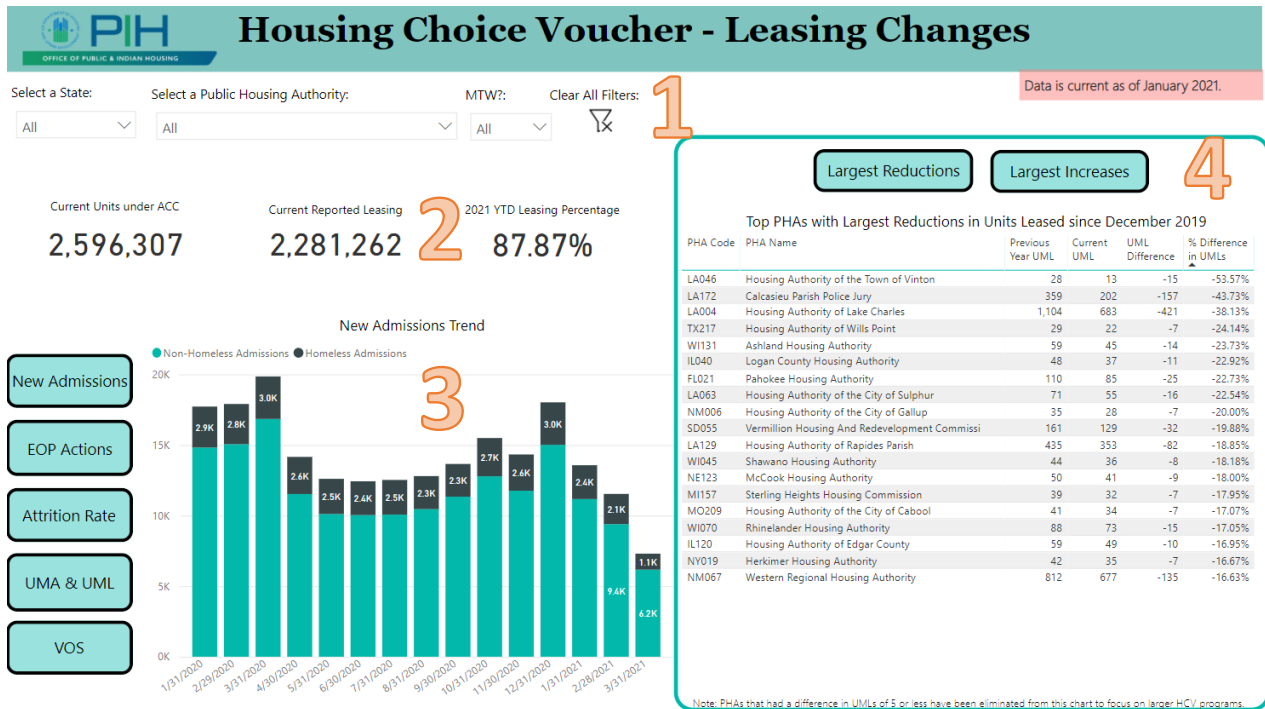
PIH
OFFICE OF PUBLIC & INDIAN HOUSING

Housing Choice Voucher - Leasing Changes

Data is current as of January 2021.

Select a State:
All

Select a Public Housing Authority:
All

MTW?:
All

Clear All Filters:

1

Current Units under ACC
2,596,307

Current Reported Leasing
2,281,262

2

2021 YTD Leasing Percentage
87.87%

New Admissions Trend
Non-Homeless Admissions
Homeless Admissions

20K
15K
10K
5K
0K

2.9K
2.8K
3.0K
2.6K
2.5K
2.4K
2.5K
2.3K
2.3K
2.7K
2.6K
3.0K
2.4K
2.1K
9.4K
1.1K
6.2K

1/31/2020
2/29/2020
3/31/2020
4/30/2020
5/31/2020
6/30/2020
7/31/2020
8/31/2020
9/30/2020
10/31/2020
11/30/2020
12/31/2020
1/31/2021
2/28/2021
3/31/2021

3

New Admissions
EOP Actions
Attrition Rate
UMA & UML
VOS

Largest Reductions
Largest Increases

4

Top PHAs with Largest Reductions in Units Leased since December 2019

| PHA Code | PHA Name | Previous Year UML | Current UML | UML Difference | % Difference in UMLs |
|---|---|---|---|---|---|
| LA046 | Housing Authority of the Town of Vinton | 28 | 13 | -15 | -53.57% |
| LA172 | Calcasieu Parish Police Jury | 359 | 202 | -157 | -43.73% |
| LA004 | Housing Authority of Lake Charles | 1,104 | 683 | -421 | -38.13% |
| TX217 | Housing Authority of Wills Point | 29 | 22 | -7 | -24.14% |
| WI131 | Ashland Housing Authority | 59 | 45 | -14 | -23.73% |
| IL040 | Logan County Housing Authority | 48 | 37 | -11 | -22.92% |
| FL021 | Pahokee Housing Authority | 110 | 85 | -25 | -22.73% |
| LA063 | Housing Authority of the City of Sulphur | 71 | 55 | -16 | -22.54% |
| NM006 | Housing Authority of the City of Gallup | 35 | 28 | -7 | -20.00% |
| SD055 | Vermillion Housing And Redevelopment Commissi | 161 | 129 | -32 | -19.88% |
| LA129 | Housing Authority of Rapides Parish | 435 | 353 | -82 | -18.85% |
| WI045 | Shawano Housing Authority | 44 | 36 | -8 | -18.18% |
| NE123 | McCook Housing Authority | 50 | 41 | -9 | -18.00% |
| MI157 | Sterling Heights Housing Commission | 39 | 32 | -7 | -17.95% |
| MO209 | Housing Authority of the City of Cabool | 41 | 34 | -7 | -17.07% |
| WI070 | Rhinelander Housing Authority | 88 | 73 | -15 | -17.05% |
| IL120 | Housing Authority of Edgar County | 59 | 49 | -10 | -16.95% |
| NY019 | Herkimer Housing Authority | 42 | 35 | -7 | -16.67% |
| NM067 | Western Regional Housing Authority | 812 | 677 | -135 | -16.63% |

Note: PHAs that had a difference in UMLs of 5 or less have been eliminated from this chart to focus on larger HCV programs.